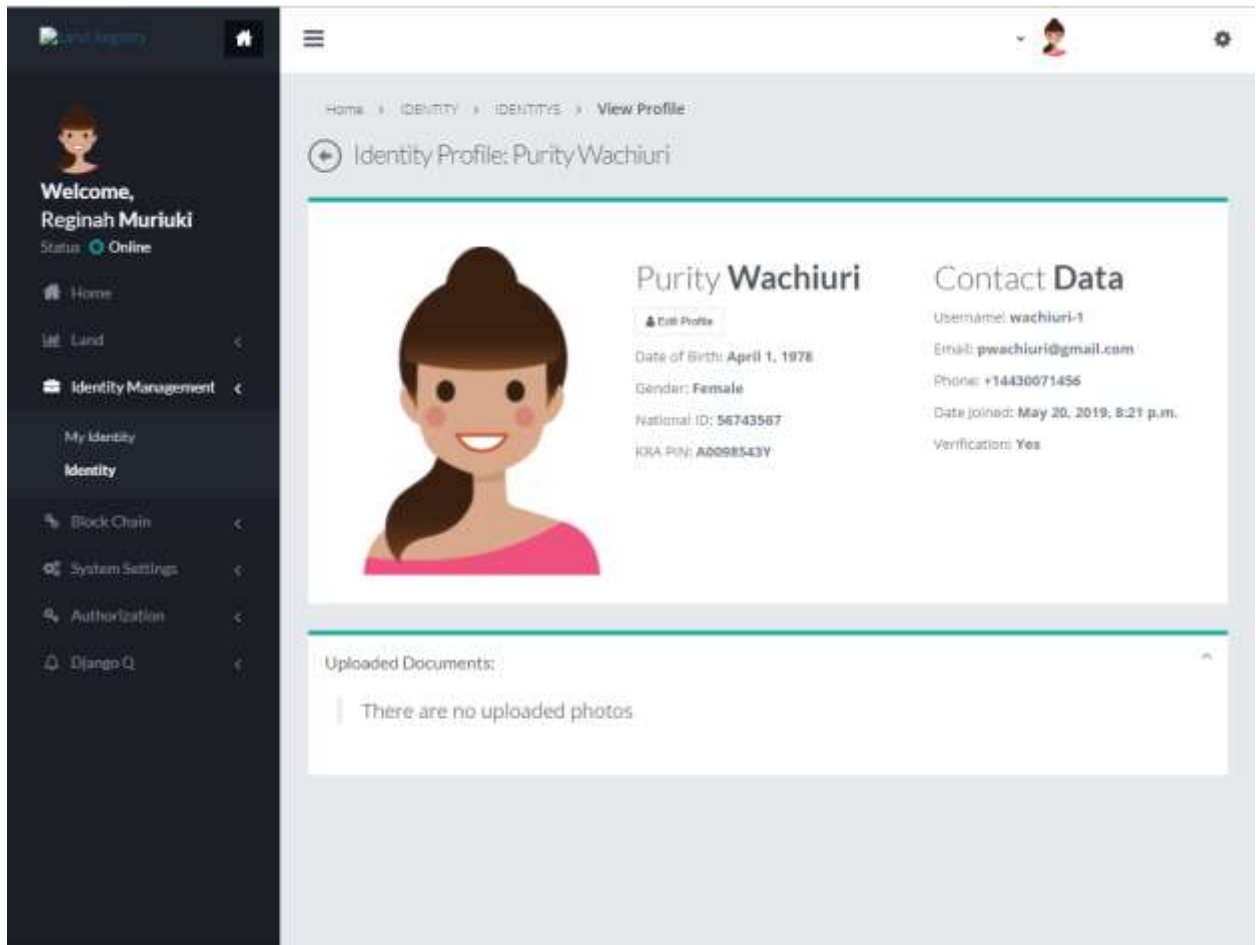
Land Registry

Welcome,
Reginah Muriuki
Status Online

Home
Land
Identity Management
My Identity
Identity
Block Chain
System Settings
Authorization
Django Q

Home › IDENTITY › IDENTITYS › View Profile

Identity Profile: Purity Wachiuri

Purity Wachiuri
Edit Profile
Date of Birth: April 1, 1978
Gender: Female
National ID: 56743567
KRA PIN: A00985437

Contact Data
Username: wachiuri-1
Email: pwachiuri@gmail.com
Phone: +14430071456
Date joined: May 20, 2019, 8:21 p.m.
Verification: Yes

Uploaded Documents:
There are no uploaded photos